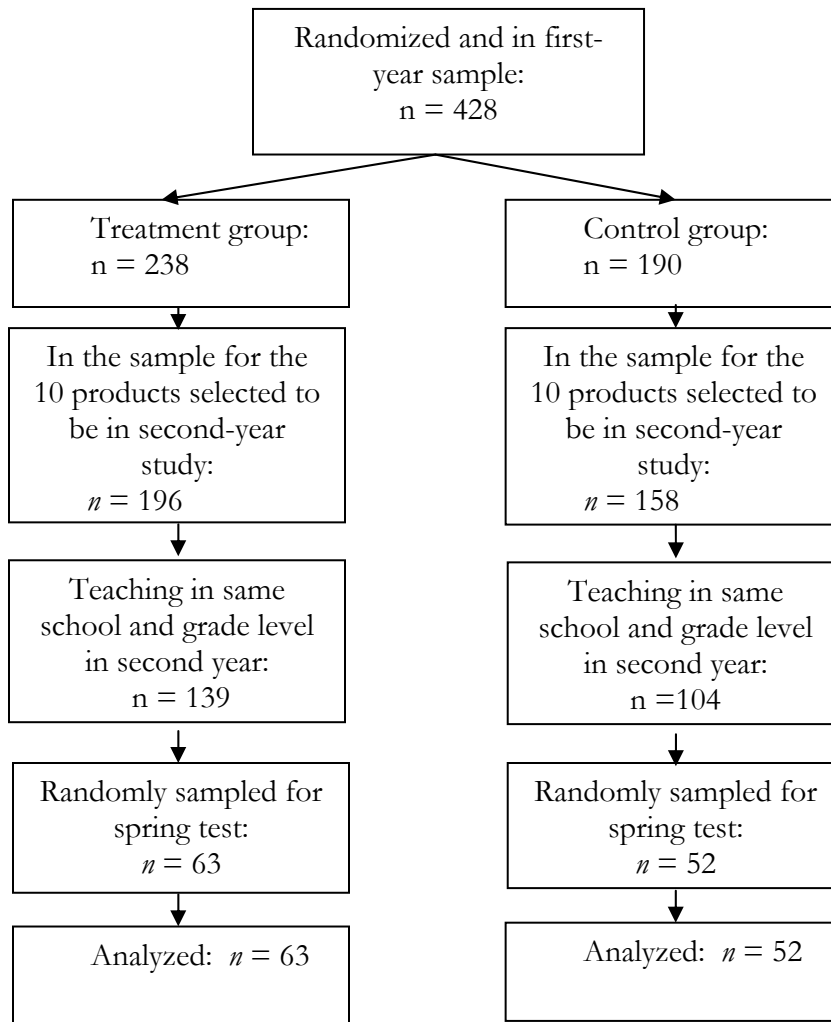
Randomized and in first-year sample: n = 428

Treatment group: n = 238

In the sample for the 10 products selected to be in second-year study: $n = 196$

Teaching in same school and grade level in second year: n = 139

Randomly sampled for spring test: $n = 63$

Analyzed: $n = 63$

Control group: n = 190

In the sample for the 10 products selected to be in second-year study: $n = 158$

Teaching in same school and grade level in second year: n =104

Randomly sampled for spring test: $n = 52$

Analyzed: $n = 52$